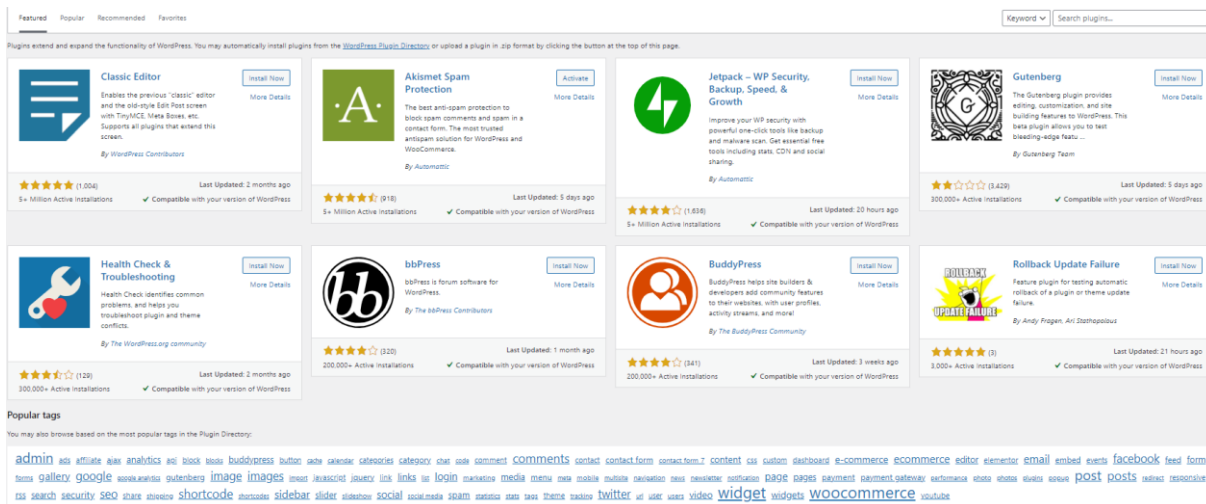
Featured Popular Recommended Favorites

Keyword Search plugins...

Plugins extend and expand the functionality of WordPress. You may automatically install plugins from the WordPress Plugin Directory or upload a plugin in .zip format by clicking the button at the top of this page.

Classic Editor
Install Now
More Details
Enables the previous "classic" editor and the old-style Edit Post screen with TinyMCE, Meta Boxes, etc. Supports all plugins that extend this screen.
By WordPress Contributors
(1,004)
5+ Million Active Installations
Last Updated: 2 months ago
Compatible with your version of WordPress

Akismet Spam Protection
Activate
More Details
The best anti-spam protection to block spam comments and spam in a contact form. The most trusted antispam solution for WordPress and WooCommerce.
By Automattic
(918)
5+ Million Active Installations
Last Updated: 5 days ago
Compatible with your version of WordPress

Jetpack – WP Security, Backup, Speed, & Growth
Install Now
More Details
Improve your WP security with powerful one-click tools like backup and malware scan. Get essential free tools including stats, CDN and social sharing.
By Automattic
(1,636)
5+ Million Active Installations
Last Updated: 20 hours ago
Compatible with your version of WordPress

Gutenberg
Install Now
More Details
The Gutenberg plugin provides editing, customization, and site building features to WordPress. This beta plugin allows you to test bleeding-edge featu ...
By Gutenberg Team
(3,429)
300,000+ Active Installations
Last Updated: 5 days ago
Compatible with your version of WordPress

Health Check & Troubleshooting
Install Now
More Details
Health Check identifies common problems, and helps you troubleshoot plugin and theme conflicts.
By The WordPress.org community
(129)
300,000+ Active Installations
Last Updated: 2 months ago
Compatible with your version of WordPress

bbPress
Install Now
More Details
bbPress is forum software for WordPress.
By The bbPress Contributors
(320)
200,000+ Active Installations
Last Updated: 1 month ago
Compatible with your version of WordPress

BuddyPress
Install Now
More Details
BuddyPress helps site builders & developers add community features to their websites, with user profiles, activity streams, and more!
By The BuddyPress Community
(341)
200,000+ Active Installations
Last Updated: 3 weeks ago
Compatible with your version of WordPress

Rollback Update Failure
Install Now
More Details
ROLLBACK UPDATE FAILURE
Feature plugin for testing automatic rollback of a plugin or theme update failure.
By Andy Fragen, Ari Stathopoulos
(3)
3,000+ Active Installations
Last Updated: 21 hours ago
Compatible with your version of WordPress

Popular tags

You may also browse based on the most popular tags in the Plugin Directory:

admin ads affiliate ajax analytics api block blocks buddypress button cache calendar categories category chat code comment comments contact contact form contact form 7 content css custom dashboard e-commerce ecommerce editor elementor email embed events facebook feed form forms gallery google google analytics gutenberg image images import javascript jquery link links list login marketing media menu meta mobile multisite navigation news newsletter notification page pages payment payment gateway performance photo photos plugins popup post posts redirect responsive rss search security seo share shipping shortcode shortcodes sidebar slider slideshow social social media spam statistics stats tags theme tracking twitter url user users video widget widgets woocommerce youtube